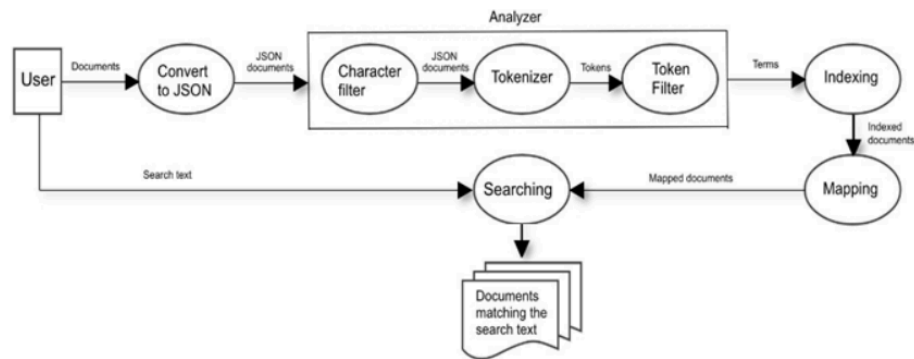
Analyzer

User

Documents

Convert to JSON

JSON documents

Character filter

JSON documents

Tokenizer

Tokens

Token Filter

Terms

Indexing

Indexed documents

Mapping

Mapped documents

Searching

Search text

Documents matching the search text